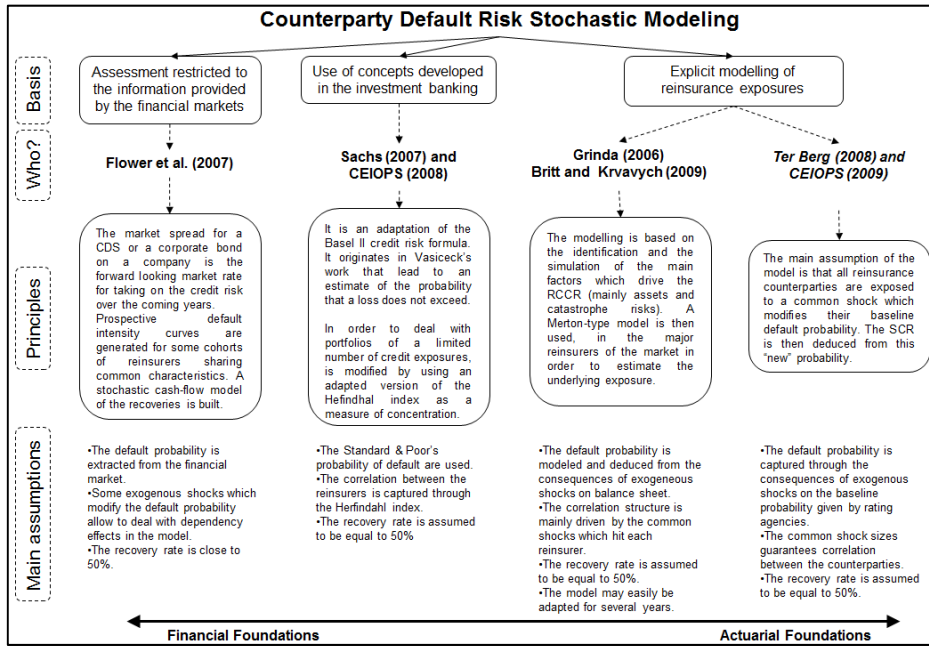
Counterparty Default Risk Stochastic Modeling

Basis

Assessment restricted to the information provided by the financial markets

Use of concepts developed in the investment banking

Explicit modelling of reinsurance exposures

Who?

Flower et al. (2007)

Sachs (2007) and CEIOPS (2008)

Grinda (2006)
Britt and Krvavych (2009)

Ter Berg (2008) and CEIOPS (2009)

Principles

The market spread for a CDS or a corporate bond on a company is the forward looking market rate for taking on the credit risk over the coming years. Prospective default intensity curves are generated for some cohorts of reinsurers sharing common characteristics. A stochastic cash-flow model of the recoveries is built.

It is an adaptation of the Basel II credit risk formula. It originates in Vasiceck's work that lead to an estimate of the probability that a loss does not exceed.

In order to deal with portfolios of a limited number of credit exposures, is modified by using an adapted version of the Hefindhal index as a measure of concentration.

The modelling is based on the identification and the simulation of the main factors which drive the RCCR (mainly assets and catastrophe risks). A Merton-type model is then used, in the major reinsurers of the market in order to estimate the underlying exposure.

The main assumption of the model is that all reinsurance counterparties are exposed to a common shock which modifies their baseline default probability. The SCR is then deduced from this "new" probability.

Main assumptions

•The default probability is extracted from the financial market.
•Some exogenous shocks which modify the default probability allow to deal with dependency effects in the model.
•The recovery rate is close to 50%.

•The Standard & Poor's probability of default are used.
•The correlation between the reinsurers is captured through the Herfindahl index.
•The recovery rate is assumed to be equal to 50%

•The default probability is modeled and deduced from the consequences of exogeneous shocks on balance sheet.
•The correlation structure is mainly driven by the common shocks which hit each reinsurer.
•The recovery rate is assumed to be equal to 50%.
•The model may easily be adapted for several years.

•The default probability is captured through the consequences of exogenous shocks on the baseline probability given by rating agencies.
•The common shock sizes guarantees correlation between the counterparties.
•The recovery rate is assumed to be equal to 50%.

Financial Foundations

Actuarial Foundations